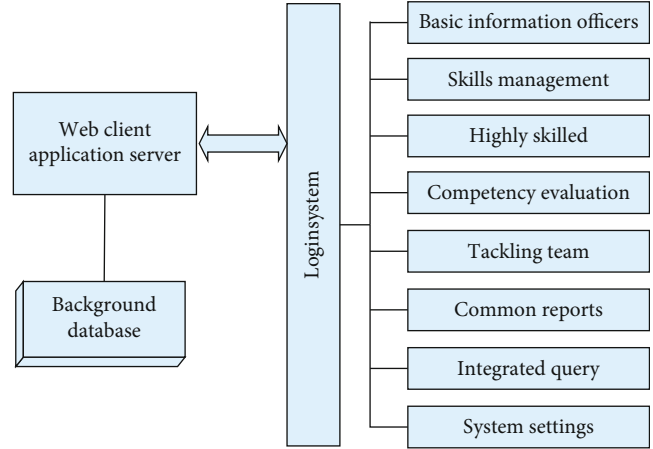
Web client application server

Background database

Loginsystem

Basic information officers

Skills management

Highly skilled

Competency evaluation

Tackling team

Common reports

Integrated query

System settings